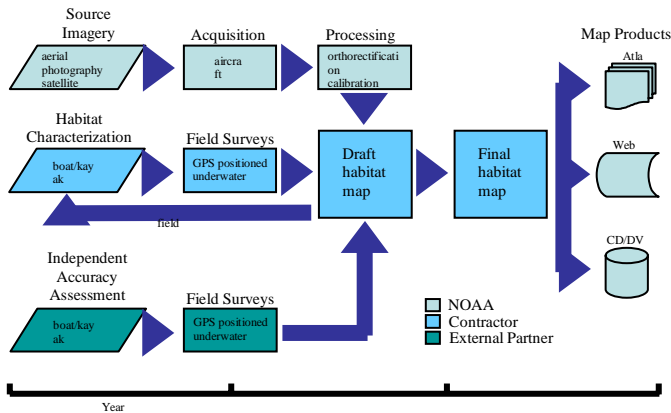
Source Imagery

aerial photography satellite

Acquisition

aircraft

Processing

orthorectification calibration

Map Products

Atla

Web

CD/DV

Habitat Characterization

boat/kayak

Field Surveys

GPS positioned underwater

Draft habitat map

Final habitat map

field

Independent Accuracy Assessment

boat/kayak

Field Surveys

GPS positioned underwater

NOAA
Contractor
External Partner

Year